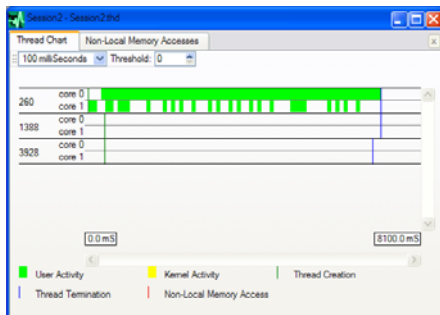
Session2 - Session2.thd

Thread Chart | Non-Local Memory Accesses

100 milliSeconds | Threshold: 0

260 core 0
core 1
1388 core 0
core 1
3928 core 0
core 1

0.0 mS
8100.0 mS

User Activity
Kernel Activity
Thread Creation
Thread Termination
Non-Local Memory Access